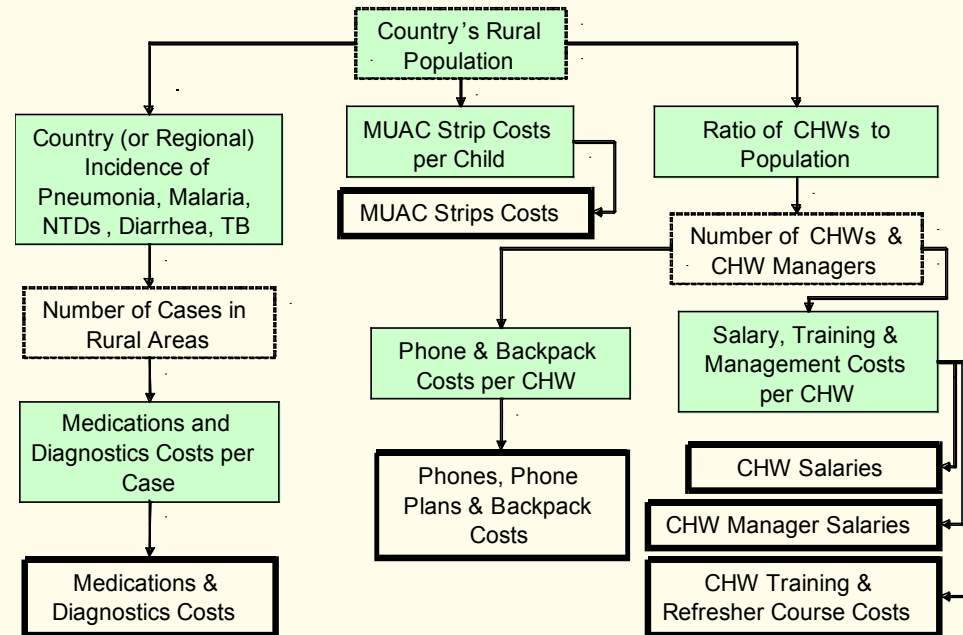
Country's Rural Population

Country (or Regional) Incidence of Pneumonia, Malaria, NTDs , Diarrhea, TB

Number of Cases in Rural Areas

Medications and Diagnostics Costs per Case

Medications & Diagnostics Costs

MUAC Strip Costs per Child

MUAC Strips Costs

Phone & Backpack Costs per CHW

Phones, Phone Plans & Backpack Costs

Ratio of CHWs to Population

Number of CHWs & CHW Managers

Salary, Training & Management Costs per CHW

CHW Salaries

CHW Manager Salaries

CHW Training & Refresher Course Costs